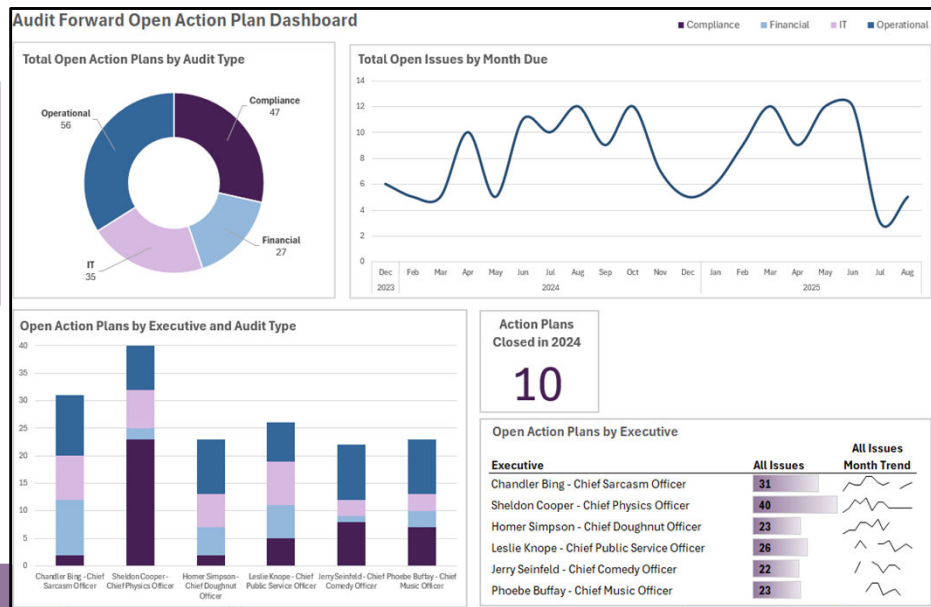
Audit Forward Open Action Plan Dashboard

Compliance Financial IT Operational

Total Open Action Plans by Audit Type

Operational 56

Compliance 47

Financial 27

IT 35

Total Open Issues by Month Due

14
12
10
8
6
4
2
0

Dec Feb Mar Apr May Jun Jul Aug Sep Oct Nov Dec Jan Feb Mar Apr May Jun Jul Aug

2023 2024 2025

Open Action Plans by Executive and Audit Type

40
35
30
25
20
15
10
5
0

Chandler Bing - Chief Sarcasm Officer

Sheldon Cooper - Chief Physics Officer

Homer Simpson - Chief Doughnut Officer

Leslie Knope - Chief Public Service Officer

Jerry Seinfeld - Chief Comedy Officer

Phoebe Buffay - Chief Music Officer

Action Plans Closed in 2024

10

Open Action Plans by Executive

| Executive | All Issues | All Issues Month Trend |
|---|---|---|
| Chandler Bing - Chief Sarcasm Officer | 31 | |
| Sheldon Cooper - Chief Physics Officer | 40 | |
| Homer Simpson - Chief Doughnut Officer | 23 | |
| Leslie Knope - Chief Public Service Officer | 26 | |
| Jerry Seinfeld - Chief Comedy Officer | 22 | |
| Phoebe Buffay - Chief Music Officer | 23 | |